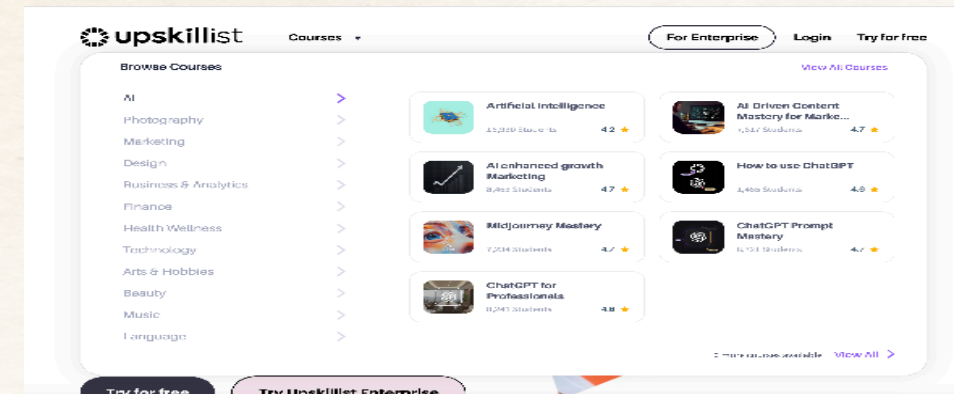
upskillist

Courses

For Enterprise

Login

Try for free

Browse Courses

View All Courses

AI

Photography

Marketing

Design

Business & Analytics

Finance

Health Wellness

Technology

Arts & Hobbies

Beauty

Music

Language

Artificial Intelligence
15,3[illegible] Students 4.2 ★

AI Driven Content Mastery for Marke...
1,5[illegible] Students 4.7 ★

AI enhanced growth Marketing
8,4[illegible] Students 4.7 ★

How to use ChatGPT
1,4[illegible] Students 4.8 ★

Midjourney Mastery
7,2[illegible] Students 4.7 ★

ChatGPT Prompt Mastery
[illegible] Students 4.7 ★

ChatGPT for Professionals
8,2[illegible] Students 4.8 ★

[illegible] View All

Try for free

Try Upskillist Enterprise